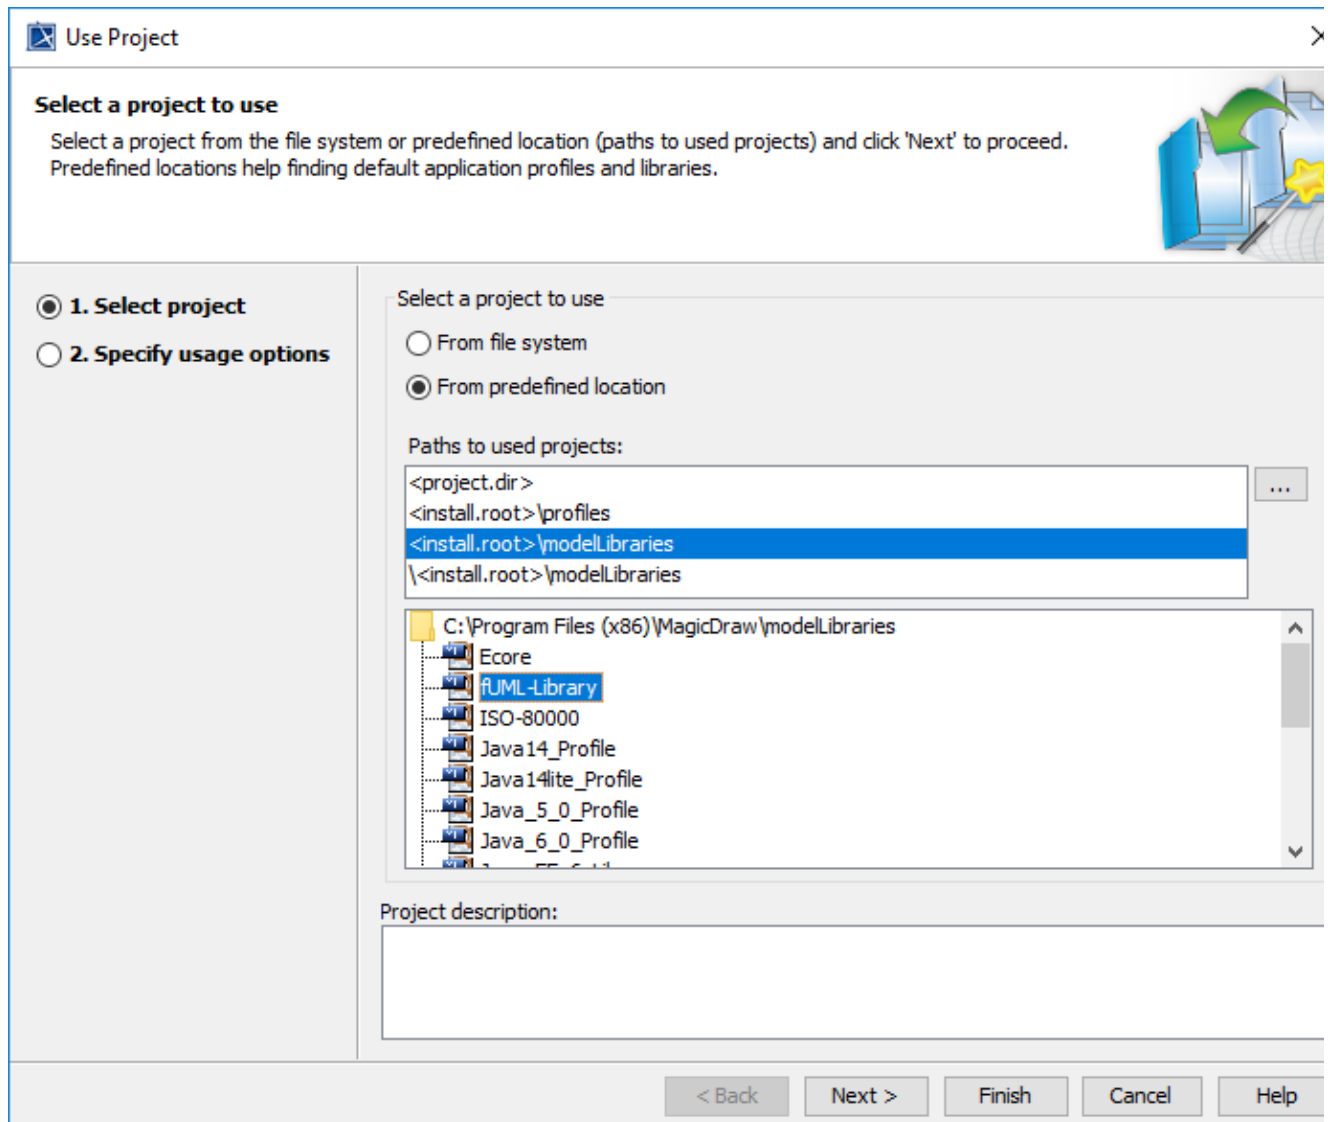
Use Project

Select a project to use

Select a project from the file system or predefined location (paths to used projects) and click 'Next' to proceed. Predefined locations help finding default application profiles and libraries.

1. Select project

2. Specify usage options

Select a project to use

From file system

From predefined location

Paths to used projects:

<project.dir>
<install.root>\profiles
<install.root>\modelLibraries
\<install.root>\modelLibraries

...

C:\Program Files (x86)\MagicDraw\modelLibraries
Ecore
fUML-Library
ISO-80000
Java14_Profile
Java14lite_Profile
Java_5_0_Profile
Java_6_0_Profile
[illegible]

Project description:

< Back
Next >
Finish
Cancel
Help